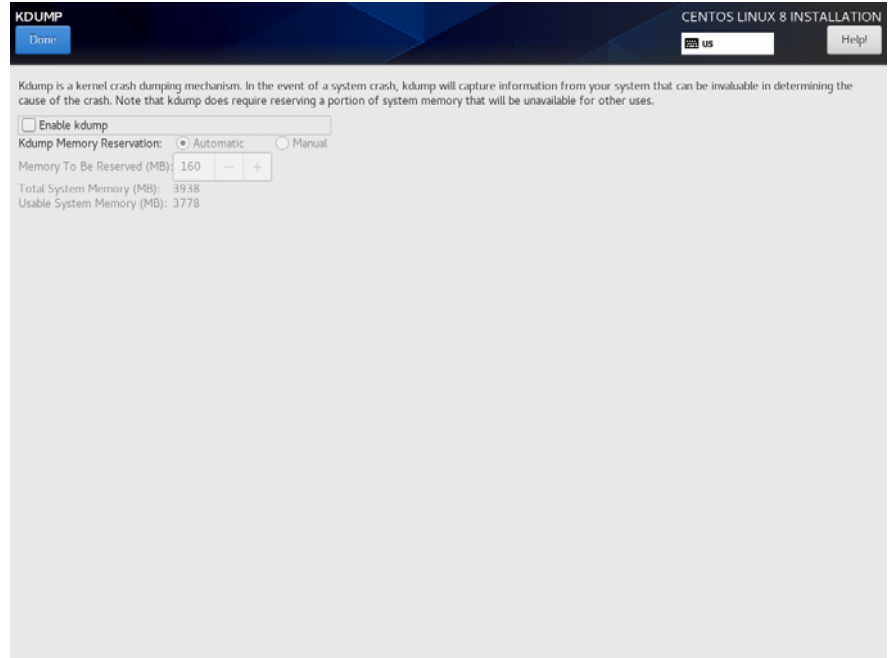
KDUMP

Done

CENTOS LINUX 8 INSTALLATION

us

Help!

Kdump is a kernel crash dumping mechanism. In the event of a system crash, kdump will capture information from your system that can be invaluable in determining the cause of the crash. Note that kdump does require reserving a portion of system memory that will be unavailable for other uses.

Enable kdump

Kdump Memory Reservation: Automatic Manual

Memory To Be Reserved (MB): 160 − +

Total System Memory (MB): 3938

Usable System Memory (MB): 3778